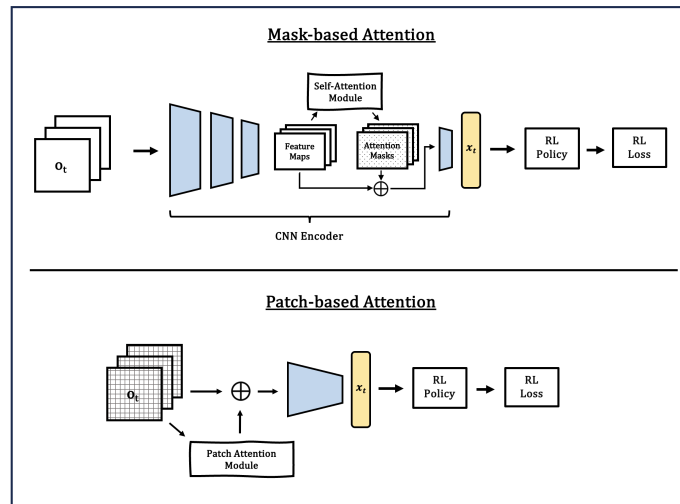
Mask-based Attention

$o_t$

Self-Attention Module

Feature Maps

Attention Masks

$\oplus$

$x_t$

RL Policy

RL Loss

CNN Encoder

Patch-based Attention

$o_t$

$\oplus$

$x_t$

RL Policy

RL Loss

Patch Attention Module